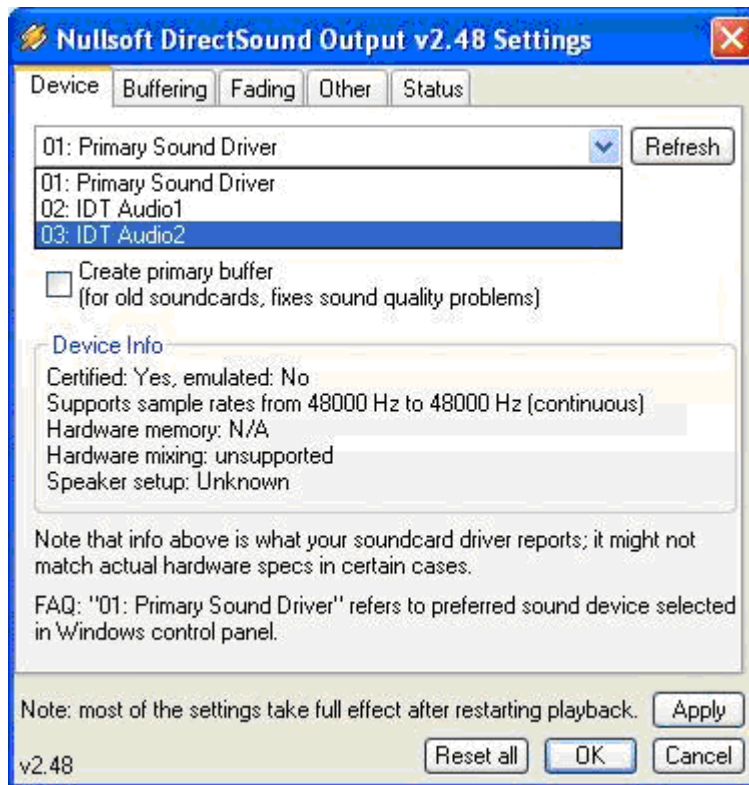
Nullsoft DirectSound Output v2.48 Settings

Device | Buffering | Fading | Other | Status

01: Primary Sound Driver
Refresh

01: Primary Sound Driver
02: IDT Audio1
03: IDT Audio2

Create primary buffer
(for old soundcards, fixes sound quality problems)

Device Info
Certified: Yes, emulated: No
Supports sample rates from 48000 Hz to 48000 Hz (continuous)
Hardware memory: N/A
Hardware mixing: unsupported
Speaker setup: Unknown

Note that info above is what your soundcard driver reports; it might not match actual hardware specs in certain cases.

FAQ: "01: Primary Sound Driver" refers to preferred sound device selected in Windows control panel.

Note: most of the settings take full effect after restarting playback.
Apply

v2.48
Reset all
OK
Cancel